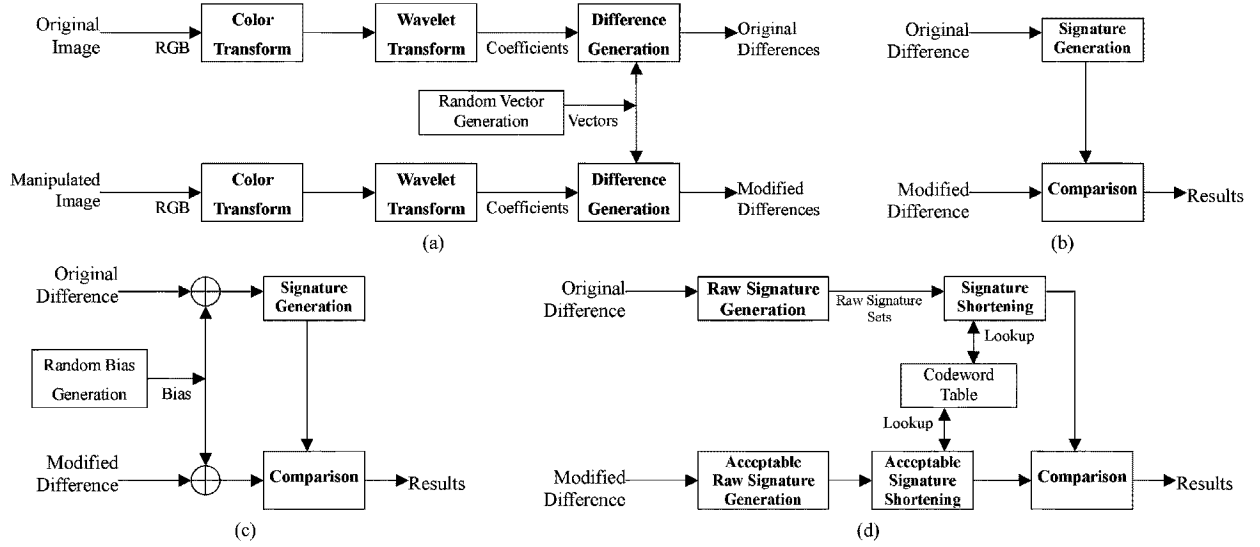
Original Image

RGB

Color Transform

Wavelet Transform

Coefficients

Difference Generation

Original Differences

Random Vector Generation

Vectors

Manipulated Image

RGB

Color Transform

Wavelet Transform

Coefficients

Difference Generation

Modified Differences

(a)

Original Difference

Signature Generation

Modified Difference

Comparison

Results

(b)

Original Difference

Signature Generation

Random Bias Generation

Bias

Modified Difference

Comparison

Results

(c)

Original Difference

Raw Signature Generation

Raw Signature Sets

Signature Shortening

Lookup

Codeword Table

Lookup

Modified Difference

Acceptable Raw Signature Generation

Acceptable Signature Shortening

Comparison

Results

(d)